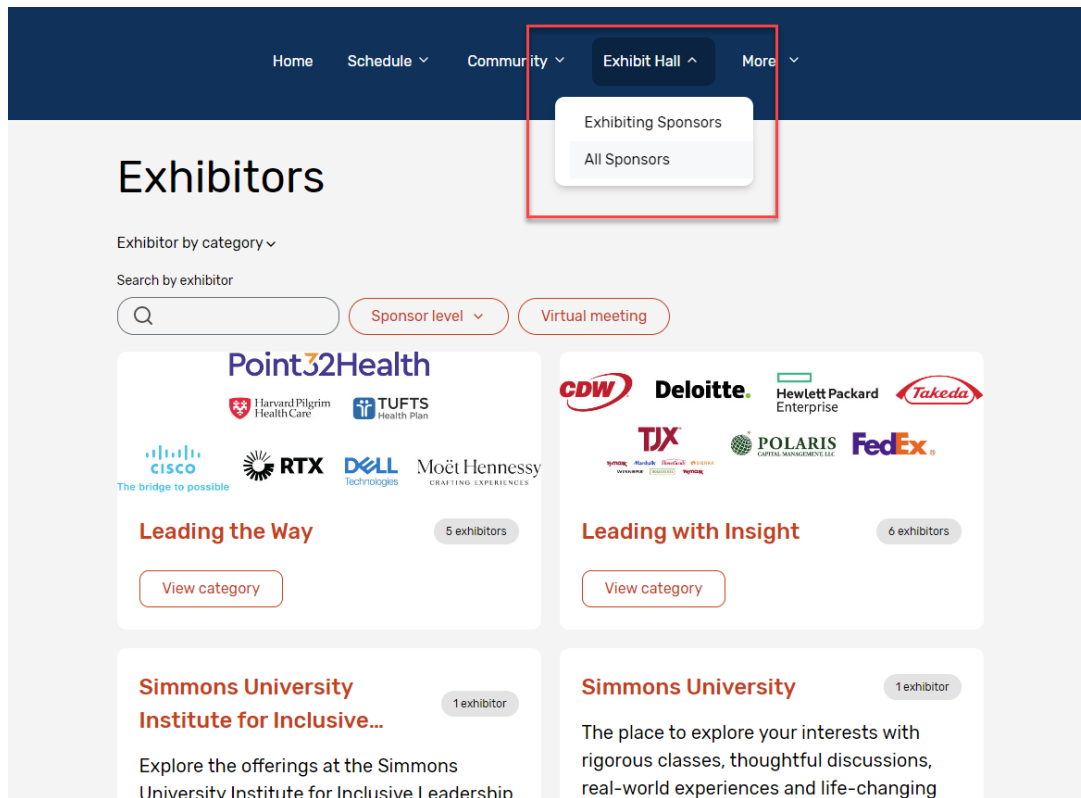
Home Schedule Community Exhibit Hall More

Exhibiting Sponsors
All Sponsors

Exhibitors

Exhibitor by category

Search by exhibitor

Sponsor level Virtual meeting

Point32Health
Harvard Pilgrim Health Care
TUFTS Health Plan
CISCO The bridge to possible
RTX
DELL Technologies
Moët Hennessy CRAFTING EXPERIENCES

Leading the Way
5 exhibitors
View category

CDW
Deloitte.
Hewlett Packard Enterprise
Takeda
TJX
POLARIS CAPITAL MANAGEMENT, LLC
FedEx

Leading with Insight
6 exhibitors
View category

Simmons University Institute for Inclusive...
1 exhibitor

Explore the offerings at the Simmons University Institute for Inclusive Leadership

Simmons University
1 exhibitor

The place to explore your interests with rigorous classes, thoughtful discussions, real-world experiences and life-changing